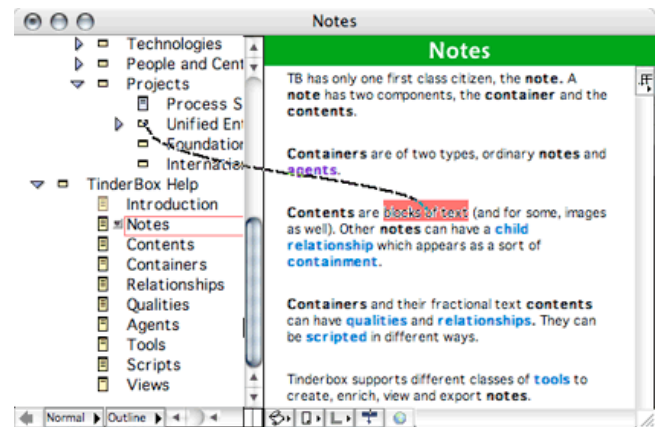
Notes

Technologies
People and Cent
Projects
Process S
Unified Ent
Foundation
Internacio
TinderBox Help
Introduction
Notes
Contents
Containers
Relationships
Qualities
Agents
Tools
Scripts
Views

Normal
Outline

Notes

TB has only one first class citizen, the **note**. A **note** has two components, the **container** and the **contents**.

**Containers** are of two types, ordinary **notes** and **agents**.

**Contents** are blocks of text (and for some, images as well). Other **notes** can have a **child relationship** which appears as a sort of **containment**.

**Containers** and their fractional text **contents** can have **qualities** and **relationships**. They can be **scripted** in different ways.

Tinderbox supports different classes of **tools** to create, enrich, view and export **notes**.